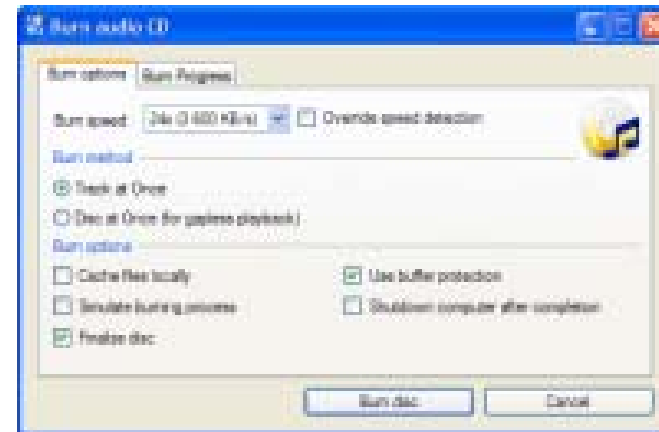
Burn audio CD

Burn options | Burn Progress

Burn speed 24x (3,600 KB/s) Override speed detection

Burn method

Track at Once

Disc at Once (for gapless playback)

Burn options

Cache files locally

Use buffer protection

Simulate burning process

Shutdown computer after completion

Finalize disc

Burn disc

Cancel